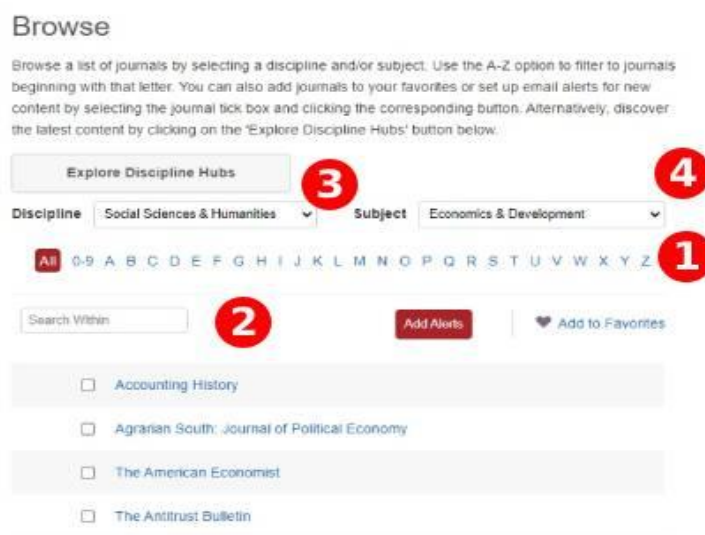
Browse

Browse a list of journals by selecting a discipline and/or subject. Use the A-Z option to filter to journals beginning with that letter. You can also add journals to your favorites or set up email alerts for new content by selecting the journal tick box and clicking the corresponding button. Alternatively, discover the latest content by clicking on the 'Explore Discipline Hubs' button below.

Explore Discipline Hubs

3

4

Discipline Social Sciences & Humanities

Subject Economics & Development

All 0-9 A B C D E F G H I J K L M N O P Q R S T U V W X Y Z

1

Search Within

2

Add Alerts

Add to Favorites

Accounting History

Agrarian South: Journal of Political Economy

The American Economist

The Antitrust Bulletin